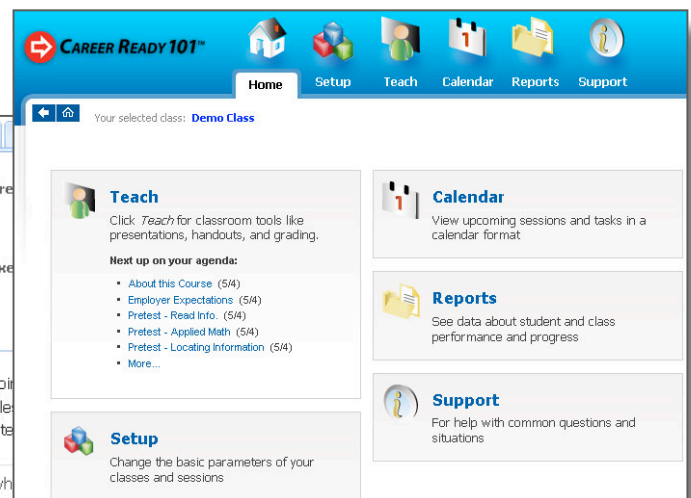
CAREER READY 101™

Home Setup Teach Calendar Reports Support

Your selected class: Demo Class

Teach

Click *Teach* for classroom tools like presentations, handouts, and grading.

Next up on your agenda:

- About this Course (5/4)
- Employer Expectations (5/4)
- Pretest - Read Info. (5/4)
- Pretest - Applied Math (5/4)
- Pretest - Locating Information (5/4)
- More...

Setup

Change the basic parameters of your classes and sessions

Calendar

View upcoming sessions and tasks in a calendar format

Reports

See data about student and class performance and progress

Support

For help with common questions and situations